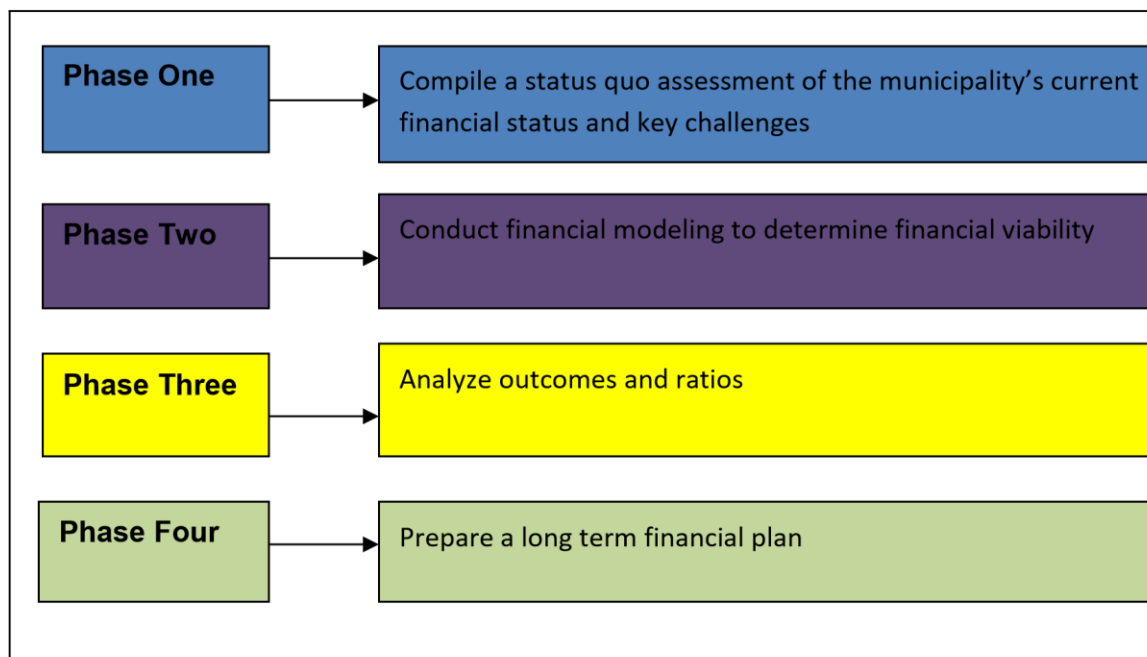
Phase One

Compile a status quo assessment of the municipality’s current financial status and key challenges

Phase Two

Conduct financial modeling to determine financial viability

Phase Three

Analyze outcomes and ratios

Phase Four

Prepare a long term financial plan